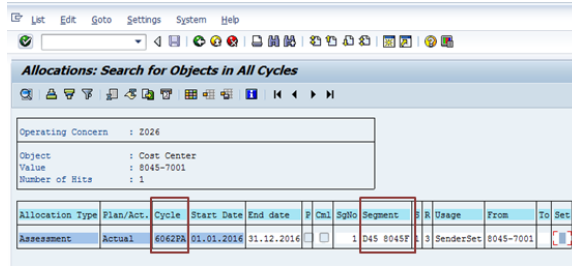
List Edit Goto Settings System Help

Allocations: Search for Objects in All Cycles

Operating Concern : Z026

Object : Cost Center
Value : 8045-7001
Number of Hits : 1

| Allocation Type | Plan/Act. | Cycle | Start Date | End date | P | Cml | SgNo | Segment | S | R | Usage | From | To | Set |
|---|---|---|---|---|---|---|---|---|---|---|---|---|---|---|
| Assessment | Actual | 6062PA | 01.01.2016 | 31.12.2016 | | | 1 | D45 8045F | 1 | 3 | SenderSet | 8045-7001 | | |